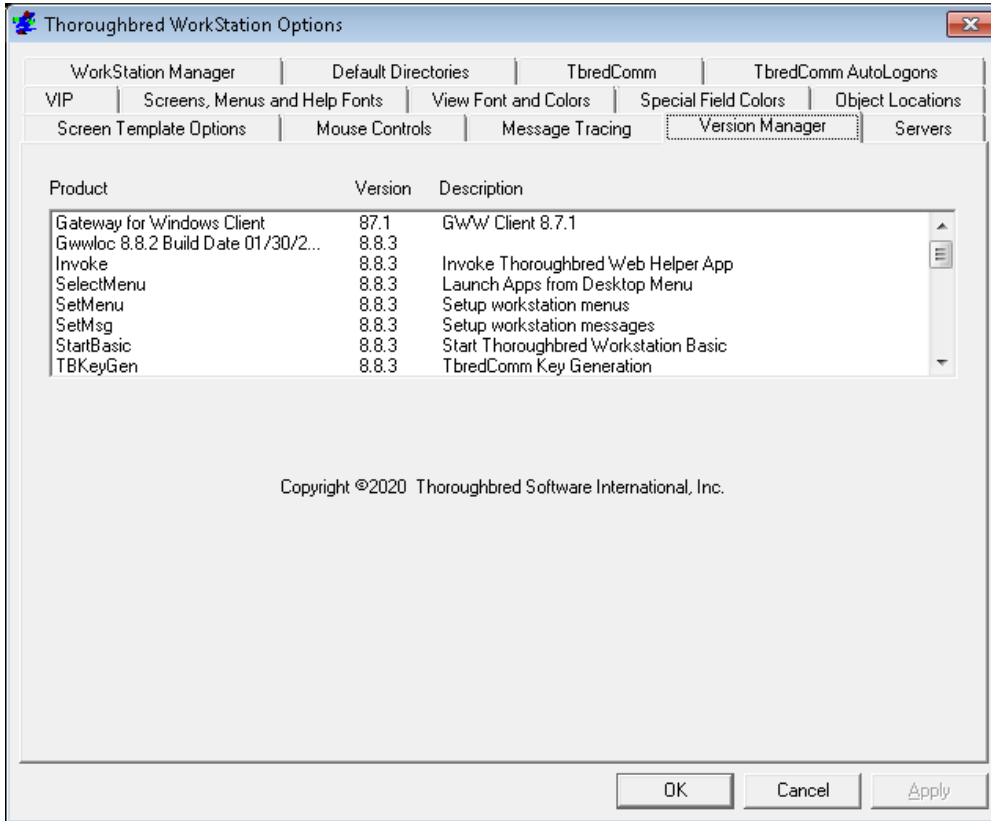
Thoroughbred WorkStation Options

WorkStation Manager | Default Directories | TbredComm | TbredComm AutoLogons
VIP | Screens, Menus and Help Fonts | View Font and Colors | Special Field Colors | Object Locations
Screen Template Options | Mouse Controls | Message Tracing | Version Manager | Servers

| Product | Version | Description |
|---|---|---|
| Gateway for Windows Client | 87.1 | GWW Client 8.7.1 |
| Gwwloc 8.8.2 Build Date 01/30/2... | 8.8.3 | |
| Invoke | 8.8.3 | Invoke Thoroughbred Web Helper App |
| SelectMenu | 8.8.3 | Launch Apps from Desktop Menu |
| SetMenu | 8.8.3 | Setup workstation menus |
| SetMsg | 8.8.3 | Setup workstation messages |
| StartBasic | 8.8.3 | Start Thoroughbred Workstation Basic |
| TBKeyGen | 8.8.3 | TbredComm Key Generation |

Copyright ©2020 Thoroughbred Software International, Inc.

OK
Cancel
Apply